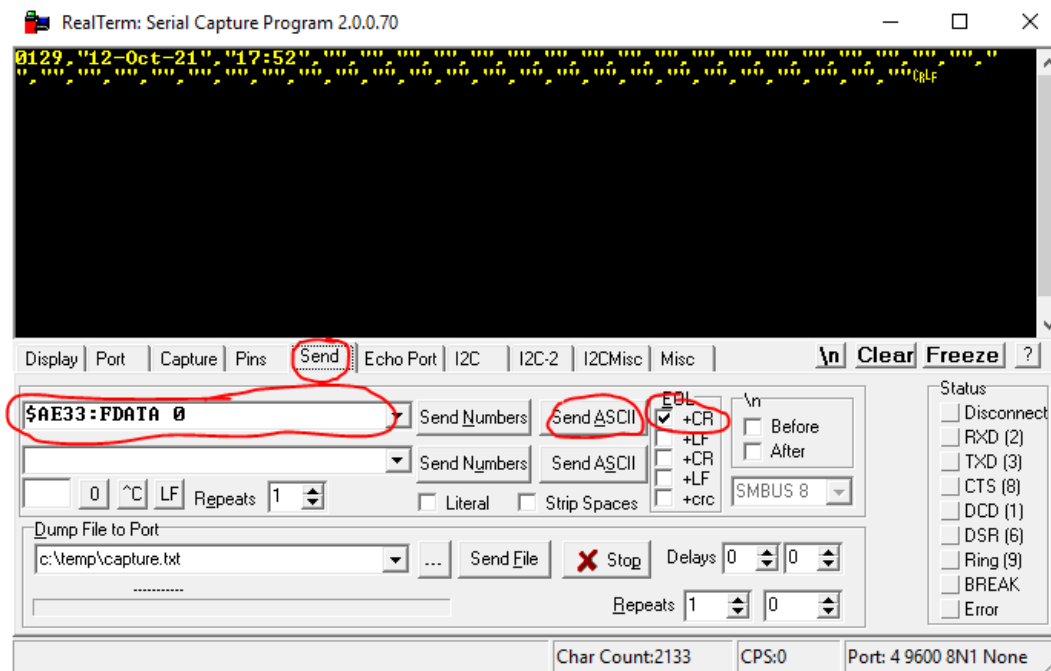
RealTerm: Serial Capture Program 2.0.0.70

0129,"12-Oct-21","17:52","","","","","","","","","","","","","","","","",""
,"","","","","","","","","","","","","","","","","","","","","",""CRLF

Display | Port | Capture | Pins | Send | Echo Port | I2C | I2C-2 | I2CMisc | Misc

\n Clear Freeze ?

$AE33:FDATA 0

Send Numbers | Send ASCII

EOL
+CR
+LF

\n
Before
After

Send Numbers | Send ASCII

+CR
+LF
+crc

0 | ^C | LF | Repeats 1

Literal | Strip Spaces

SMBUS 8

Dump File to Port

c:\temp\capture.txt

... | Send File | Stop | Delays 0 | 0

Repeats 1 | 0

Status
Disconnect
RXD (2)
TXD (3)
CTS (8)
DCD (1)
DSR (6)
Ring (9)
BREAK
Error

Char Count:2133 | CPS:0 | Port: 4 9600 8N1 None